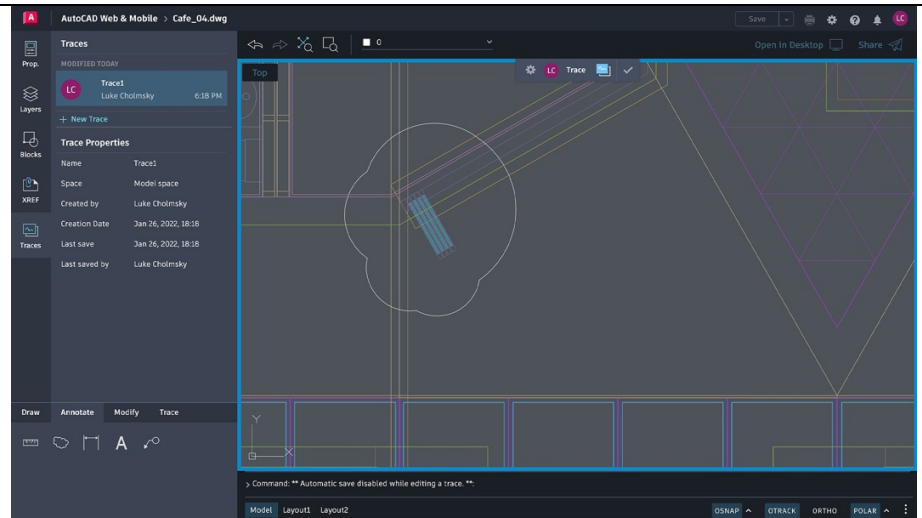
A AutoCAD Web & Mobile > Cafe_04.dwg

Save LC

Prop.
Layers
Blocks
XREF
Traces

Traces
MODIFIED TODAY
LC Trace1
Luke Cholmsky 6:18 PM
+ New Trace

Trace Properties
| Name | Trace1 |
|---|---|
| Space | Model space |
| Created by | Luke Cholmsky |
| Creation Date | Jan 26, 2022, 18:16 |
| Last save | Jan 26, 2022, 18:18 |
| Last saved by | Luke Cholmsky |

0

Open in Desktop Share

Top

LC Trace

Draw Annotate Modify Trace

A

Y

X

> Command: ** Automatic save disabled while editing a trace. **:

Model Layout1 Layout2

OSNAP OTRACK ORTHO POLAR